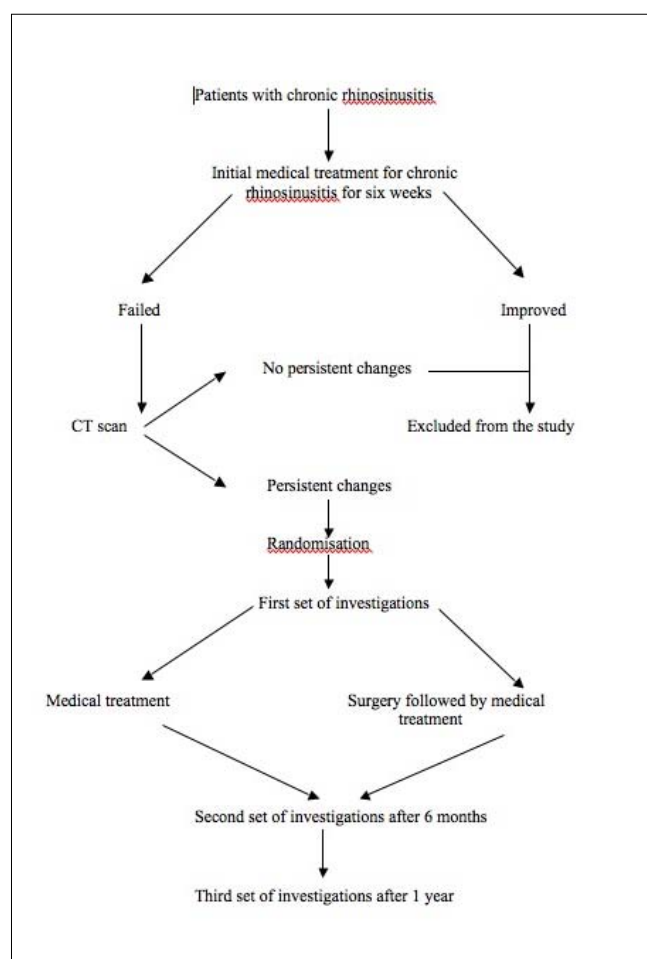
Patients with chronic rhinosinusitis

Initial medical treatment for chronic rhinosinusitis for six weeks

Failed

Improved

No persistent changes

CT scan

Excluded from the study

Persistent changes

Randomisation

First set of investigations

Medical treatment

Surgery followed by medical treatment

Second set of investigations after 6 months

Third set of investigations after 1 year